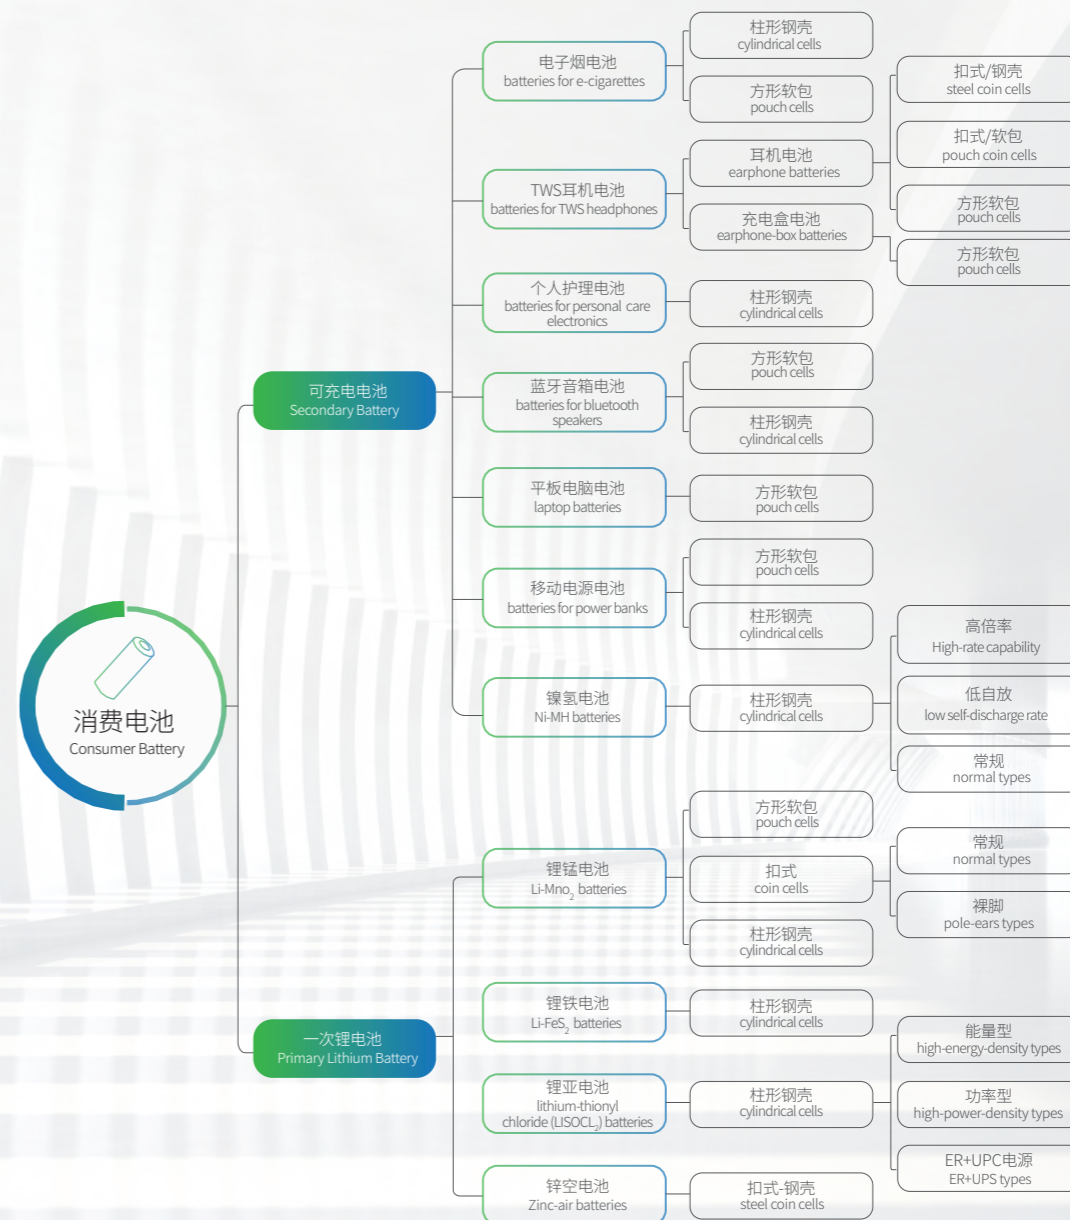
消费电池
Consumer Battery

可充电电池
Secondary Battery

电子烟电池
batteries for e-cigarettes

柱形钢壳
cylindrical cells

方形软包
pouch cells

扣式/钢壳
steel coin cells

扣式/软包
pouch coin cells

方形软包
pouch cells

TWS耳机电池
batteries for TWS headphones

耳机电池
earphone batteries

充电盒电池
earphone-box batteries

方形软包
pouch cells

个人护理电池
batteries for personal care electronics

柱形钢壳
cylindrical cells

蓝牙音箱电池
batteries for bluetooth speakers

方形软包
pouch cells

柱形钢壳
cylindrical cells

平板电脑电池
laptop batteries

方形软包
pouch cells

移动电源电池
batteries for power banks

方形软包
pouch cells

柱形钢壳
cylindrical cells

高倍率
High-rate capability

低自放
low self-discharge rate

镍氢电池
Ni-MH batteries

柱形钢壳
cylindrical cells

常规
normal types

一次锂电池
Primary Lithium Battery

锂锰电池
Li-Mno$_2$ batteries

方形软包
pouch cells

扣式
coin cells

常规
normal types

裸脚
pole-ears types

柱形钢壳
cylindrical cells

锂铁电池
Li-FeS$_2$ batteries

柱形钢壳
cylindrical cells

能量型
high-energy-density types

锂亚电池
lithium-thionyl chloride (LISOCL$_2$) batteries

柱形钢壳
cylindrical cells

功率型
high-power-density types

ER+UPC电源
ER+UPS types

锌空电池
Zinc-air batteries

扣式-钢壳
steel coin cells